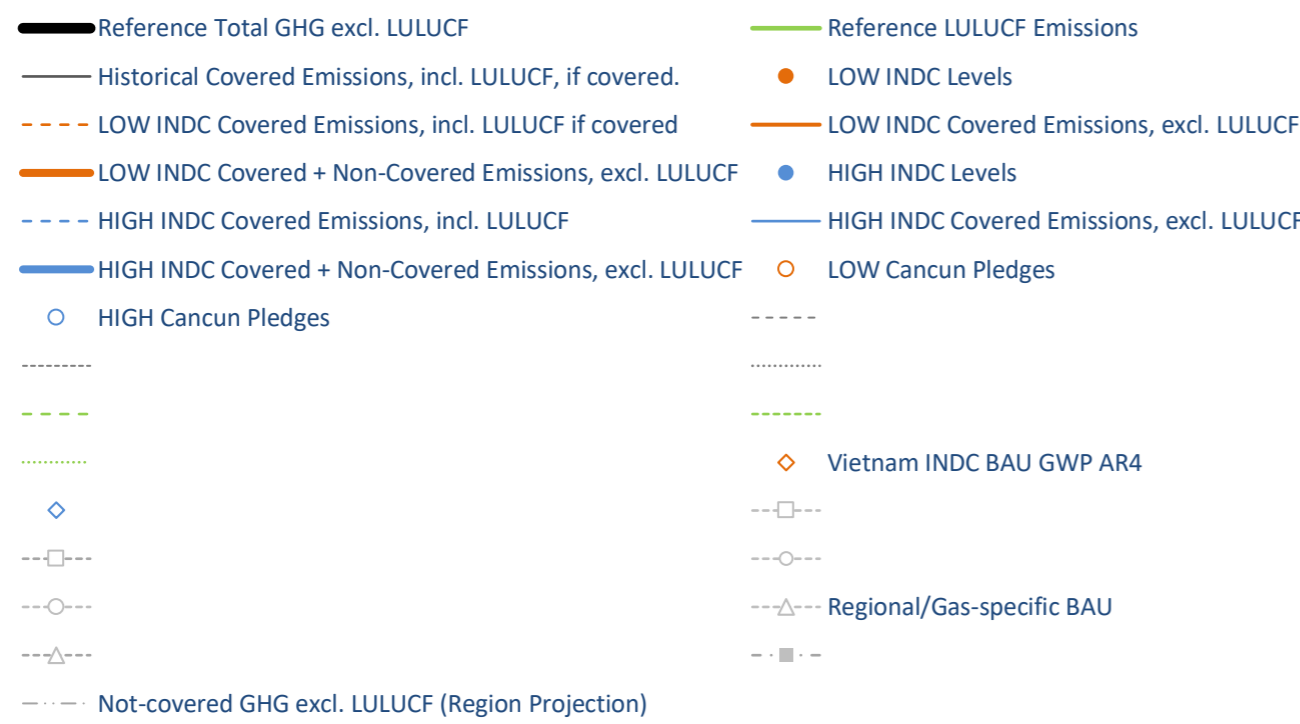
Reference Total GHG excl. LULUCF

Reference LULUCF Emissions

Historical Covered Emissions, incl. LULUCF, if covered.

LOW INDC Levels

LOW INDC Covered Emissions, incl. LULUCF if covered

LOW INDC Covered Emissions, excl. LULUCF

LOW INDC Covered + Non-Covered Emissions, excl. LULUCF

HIGH INDC Levels

HIGH INDC Covered Emissions, incl. LULUCF

HIGH INDC Covered Emissions, excl. LULUCF

HIGH INDC Covered + Non-Covered Emissions, excl. LULUCF

LOW Cancun Pledges

HIGH Cancun Pledges

Vietnam INDC BAU GWP AR4

Regional/Gas-specific BAU

Not-covered GHG excl. LULUCF (Region Projection)